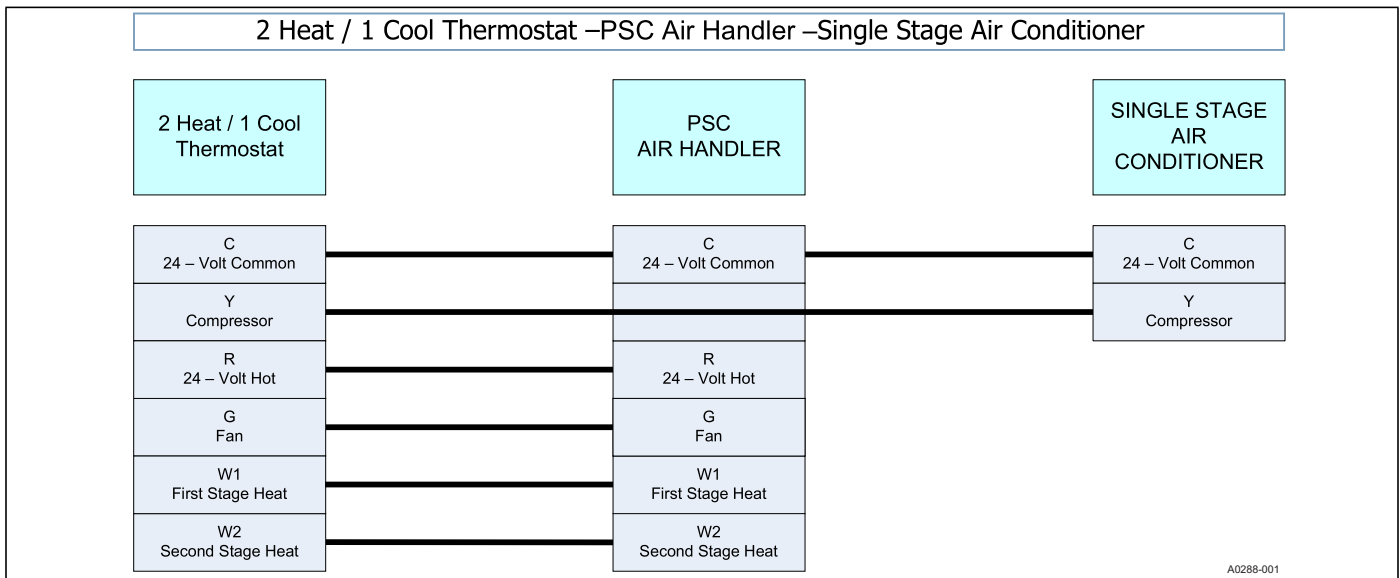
2 Heat / 1 Cool Thermostat –PSC Air Handler –Single Stage Air Conditioner

2 Heat / 1 Cool Thermostat

PSC AIR HANDLER

SINGLE STAGE AIR CONDITIONER

C
24 – Volt Common

Y
Compressor

R
24 – Volt Hot

G
Fan

W1
First Stage Heat

W2
Second Stage Heat

C
24 – Volt Common

R
24 – Volt Hot

G
Fan

W1
First Stage Heat

W2
Second Stage Heat

C
24 – Volt Common

Y
Compressor

A0288-001